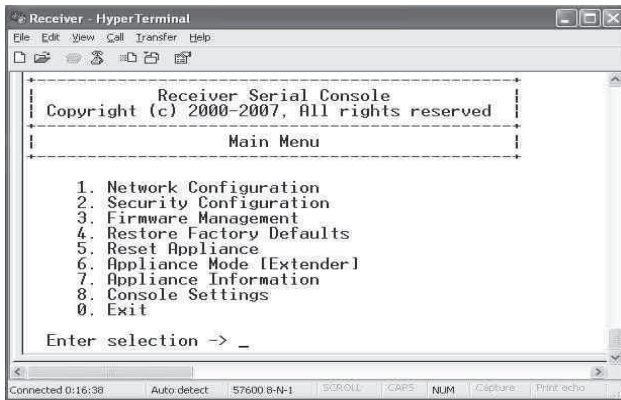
Receiver - HyperTerminal
File Edit View Call Transfer Help

Receiver Serial Console
Copyright (c) 2000-2007, All rights reserved

Main Menu

1. Network Configuration
2. Security Configuration
3. Firmware Management
4. Restore Factory Defaults
5. Reset Appliance
6. Appliance Mode [Extender]
7. Appliance Information
8. Console Settings
0. Exit

Enter selection -> _

Connected 0:16:38 Auto detect 57600 8-N-1 SCROLL CAPS NUM Capture Print echo